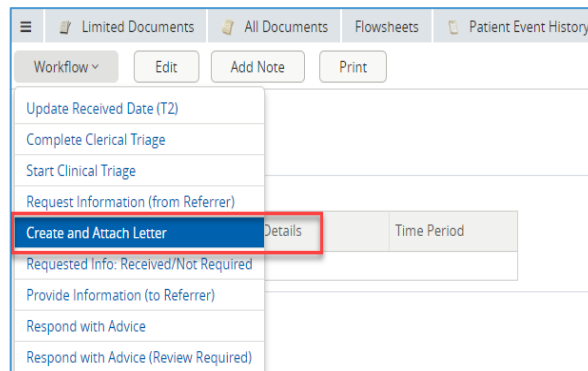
≡ Limited Documents All Documents Flowsheets Patient Event History

Workflow ˅ Edit Add Note Print

Update Received Date (T2)
Complete Clerical Triage
Start Clinical Triage
Request Information (from Referrer)
Create and Attach Letter
Requested Info: Received/Not Required
Provide Information (to Referrer)
Respond with Advice
Respond with Advice (Review Required)

Details Time Period